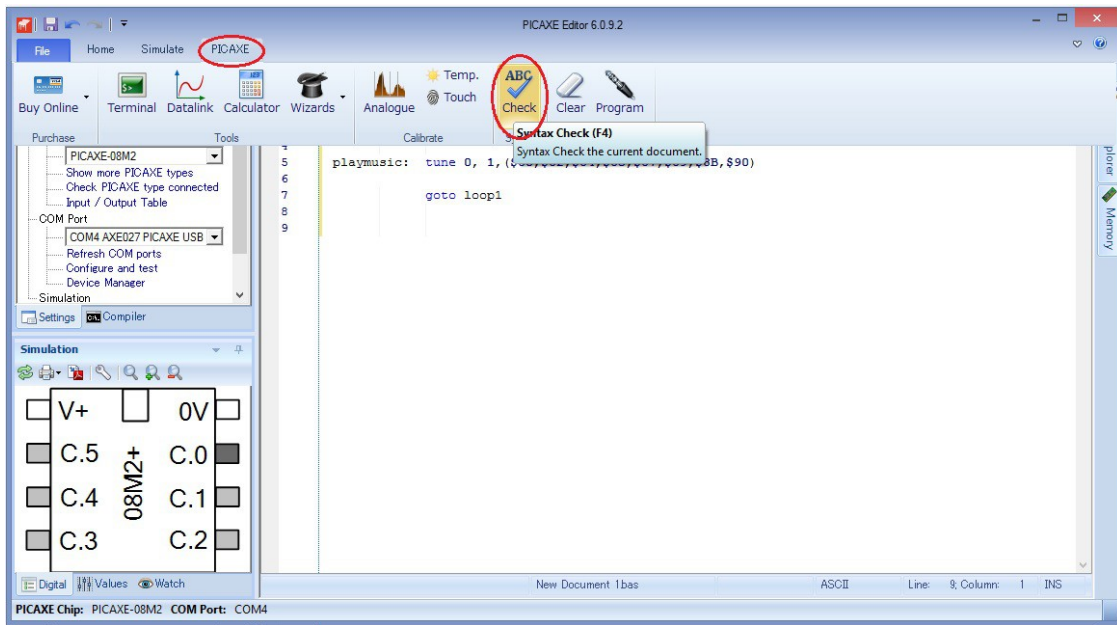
PICAXE Editor 6.0.9.2

File Home Simulate PICAXE

Buy Online Terminal Datalink Calculator Wizards Analogue Temp. Touch Check Clear Program

Purchase Tools Calibrate

Syntax Check (F4)
Syntax Check the current document.

PICAXE-08M2
Show more PICAXE types
Check PICAXE type connected
Input / Output Table
COM Port
COM4 AXE027 PICAXE USB
Refresh COM ports
Configure and test
Device Manager
Simulation

Settings Compiler

Simulation

V+ 0V
C.5 C.0
C.4 C.1
C.3 C.2
08M2+

Digital Values Watch

4
5 playmusic: tune 0, 1,([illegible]8B,$90)
6
7 goto loop1
8
9

plorer Memory

New Document 1.bas ASCII Line: 9; Column: 1 INS

PICAXE Chip: PICAXE-08M2 COM Port: COM4